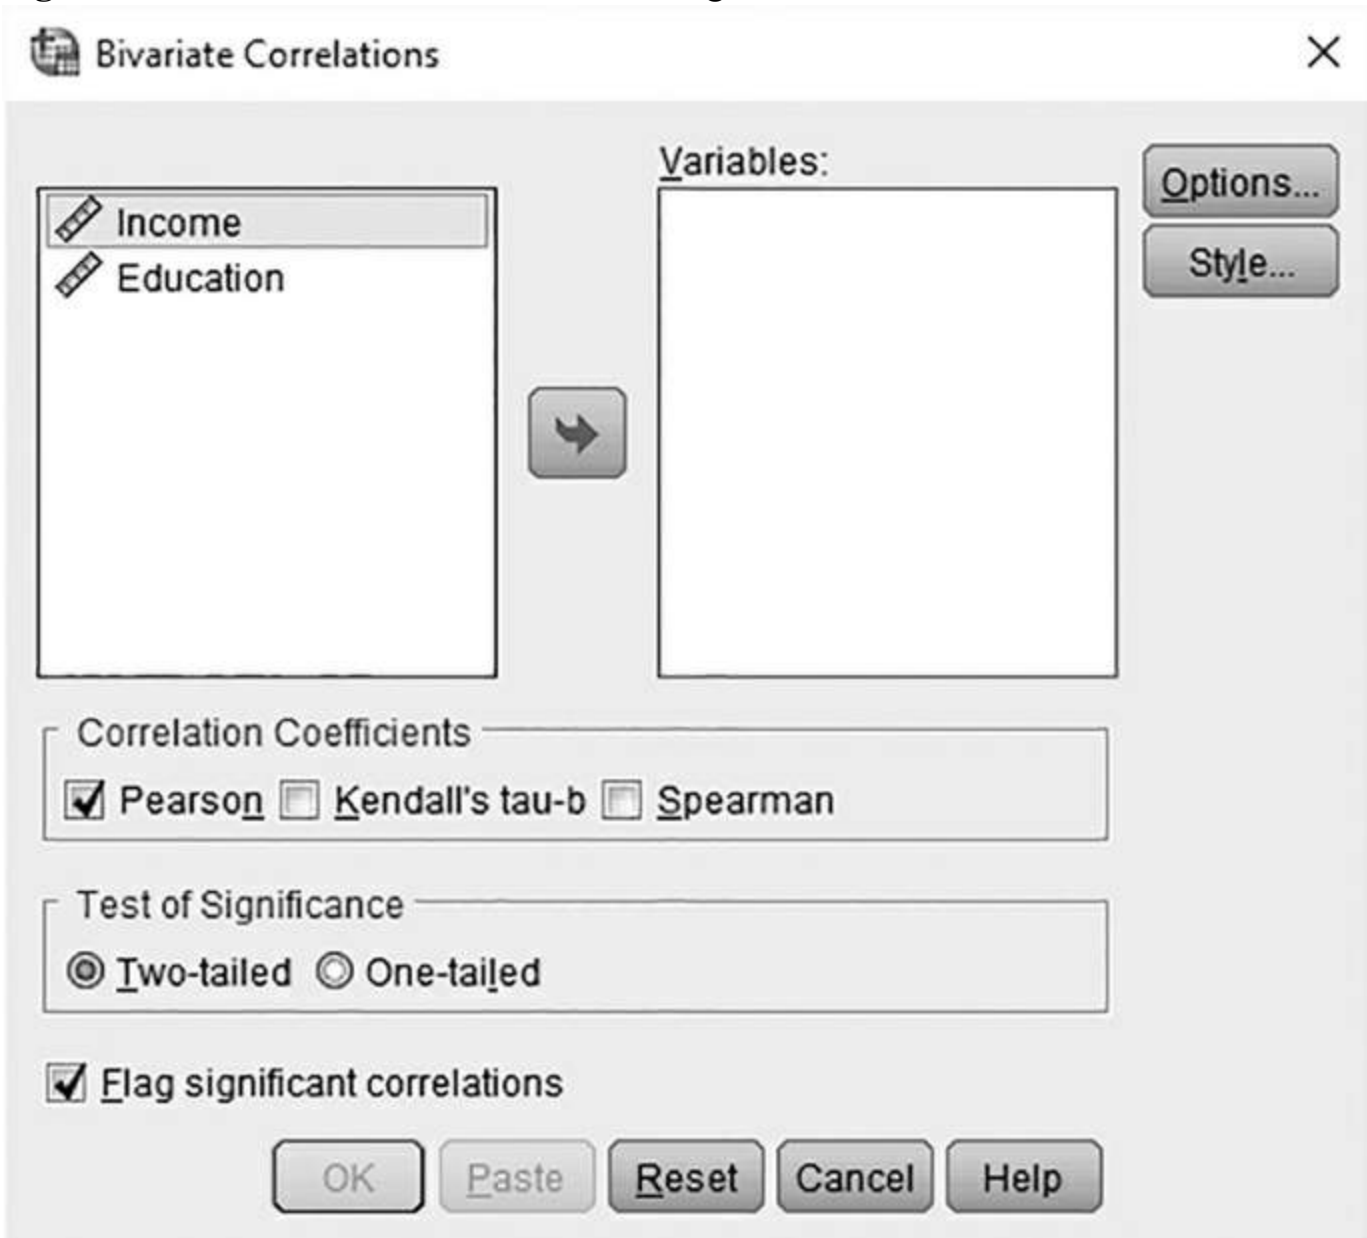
Bivariate Correlations

Income
Education

Variables:

Options...
Style...

Correlation Coefficients
Pearson Kendall's tau-b Spearman

Test of Significance
Two-tailed One-tailed

Flag significant correlations

OK Paste Reset Cancel Help